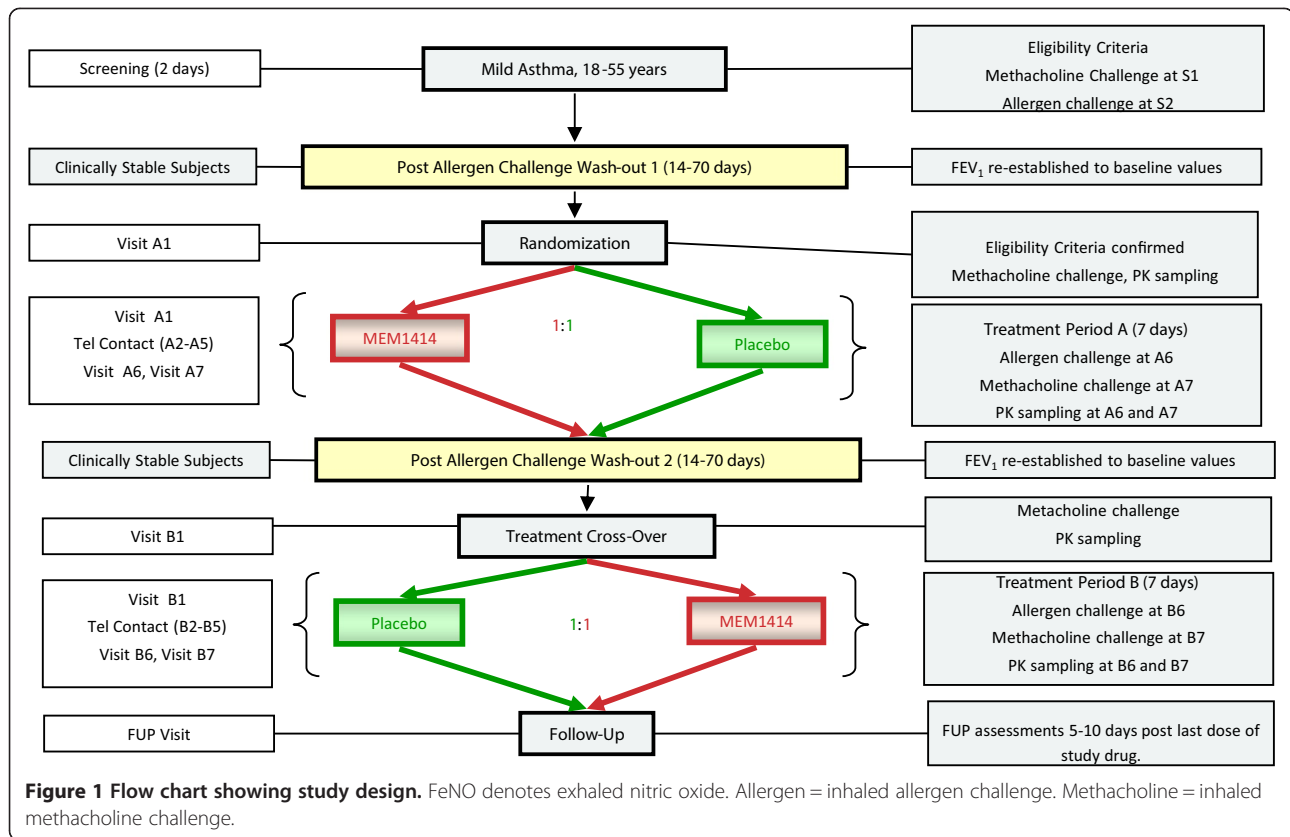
Screening (2 days)

Mild Asthma, 18-55 years

Eligibility Criteria
Methacholine Challenge at S1
Allergen challenge at S2

Clinically Stable Subjects

Post Allergen Challenge Wash-out 1 (14-70 days)

FEV$_1$ re-established to baseline values

Visit A1

Randomization

Eligibility Criteria confirmed
Methacholine challenge, PK sampling

Visit A1
Tel Contact (A2-A5)
Visit A6, Visit A7

MEM1414

1:1

Placebo

Treatment Period A (7 days)
Allergen challenge at A6
Methacholine challenge at A7
PK sampling at A6 and A7

Clinically Stable Subjects

Post Allergen Challenge Wash-out 2 (14-70 days)

FEV$_1$ re-established to baseline values

Visit B1

Treatment Cross-Over

Metacholine challenge
PK sampling

Visit B1
Tel Contact (B2-B5)
Visit B6, Visit B7

Placebo

1:1

MEM1414

Treatment Period B (7 days)
Allergen challenge at B6
Methacholine challenge at B7
PK sampling at B6 and B7

FUP Visit

Follow-Up

FUP assessments 5-10 days post last dose of study drug.

Figure 1 Flow chart showing study design. FeNO denotes exhaled nitric oxide. Allergen = inhaled allergen challenge. Methacholine = inhaled methacholine challenge.